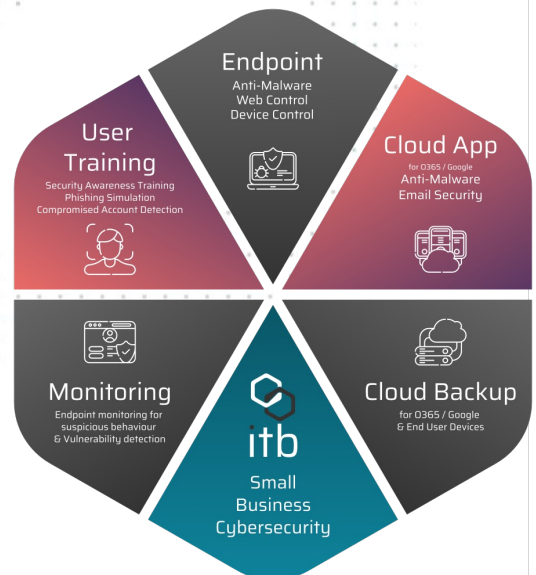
Endpoint
Anti-Malware
Web Control
Device Control

User Training
Security Awareness Training
Phishing Simulation
Compromised Account Detection

Cloud App
for O365 / Google
Anti-Malware
Email Security

Monitoring
Endpoint monitoring for suspicious behaviour & Vulnerability detection

itb
Small Business Cybersecurity

Cloud Backup
for O365 / Google
& End User Devices